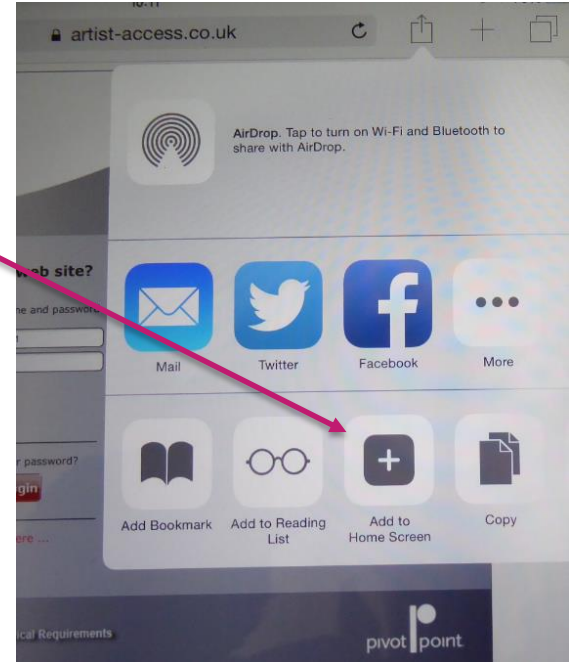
10:11

artist-access.co.uk

AirDrop. Tap to turn on Wi-Fi and Bluetooth to share with AirDrop.

eb site?

ne and password

Mail

Twitter

Facebook

More

r password?

gin

ere ...

Add Bookmark

Add to Reading List

Add to Home Screen

Copy

ical Requirements

pivot point